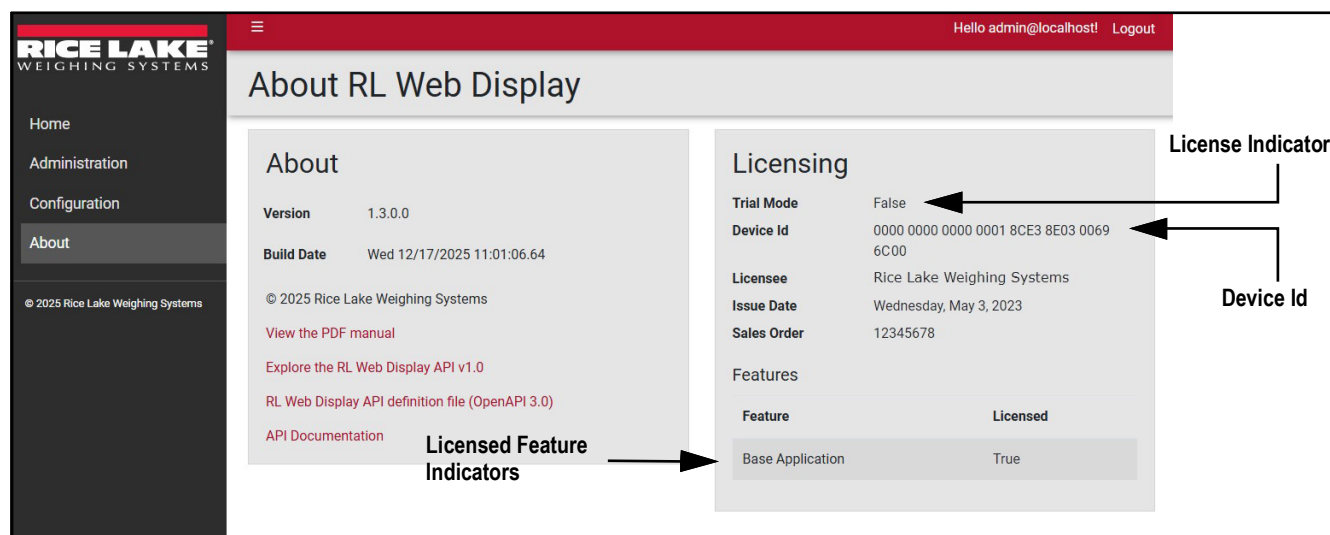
RICE LAKE®
WEIGHING SYSTEMS

Home
Administration
Configuration
About

© 2025 Rice Lake Weighing Systems

≡

Hello admin@localhost! Logout

About RL Web Display

About

Version 1.3.0.0

Build Date Wed 12/17/2025 11:01:06.64

© 2025 Rice Lake Weighing Systems

View the PDF manual

Explore the RL Web Display API v1.0

RL Web Display API definition file (OpenAPI 3.0)

API Documentation

Licensing

Trial Mode False

Device Id 0000 0000 0000 0001 8CE3 8E03 0069 6C00

Licensee Rice Lake Weighing Systems

Issue Date Wednesday, May 3, 2023

Sales Order 12345678

Features

| Feature | Licensed |
|---|---|
| Base Application | True |

License Indicator

Device Id

Licensed Feature Indicators